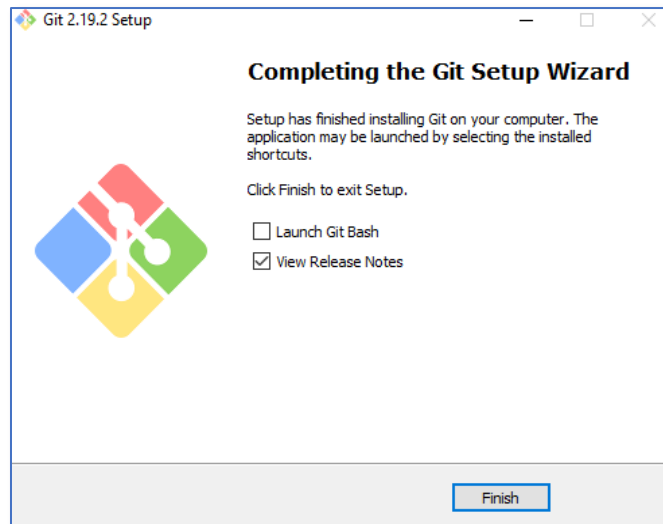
Git 2.19.2 Setup

Completing the Git Setup Wizard

Setup has finished installing Git on your computer. The application may be launched by selecting the installed shortcuts.

Click Finish to exit Setup.

Launch Git Bash

View Release Notes

Finish